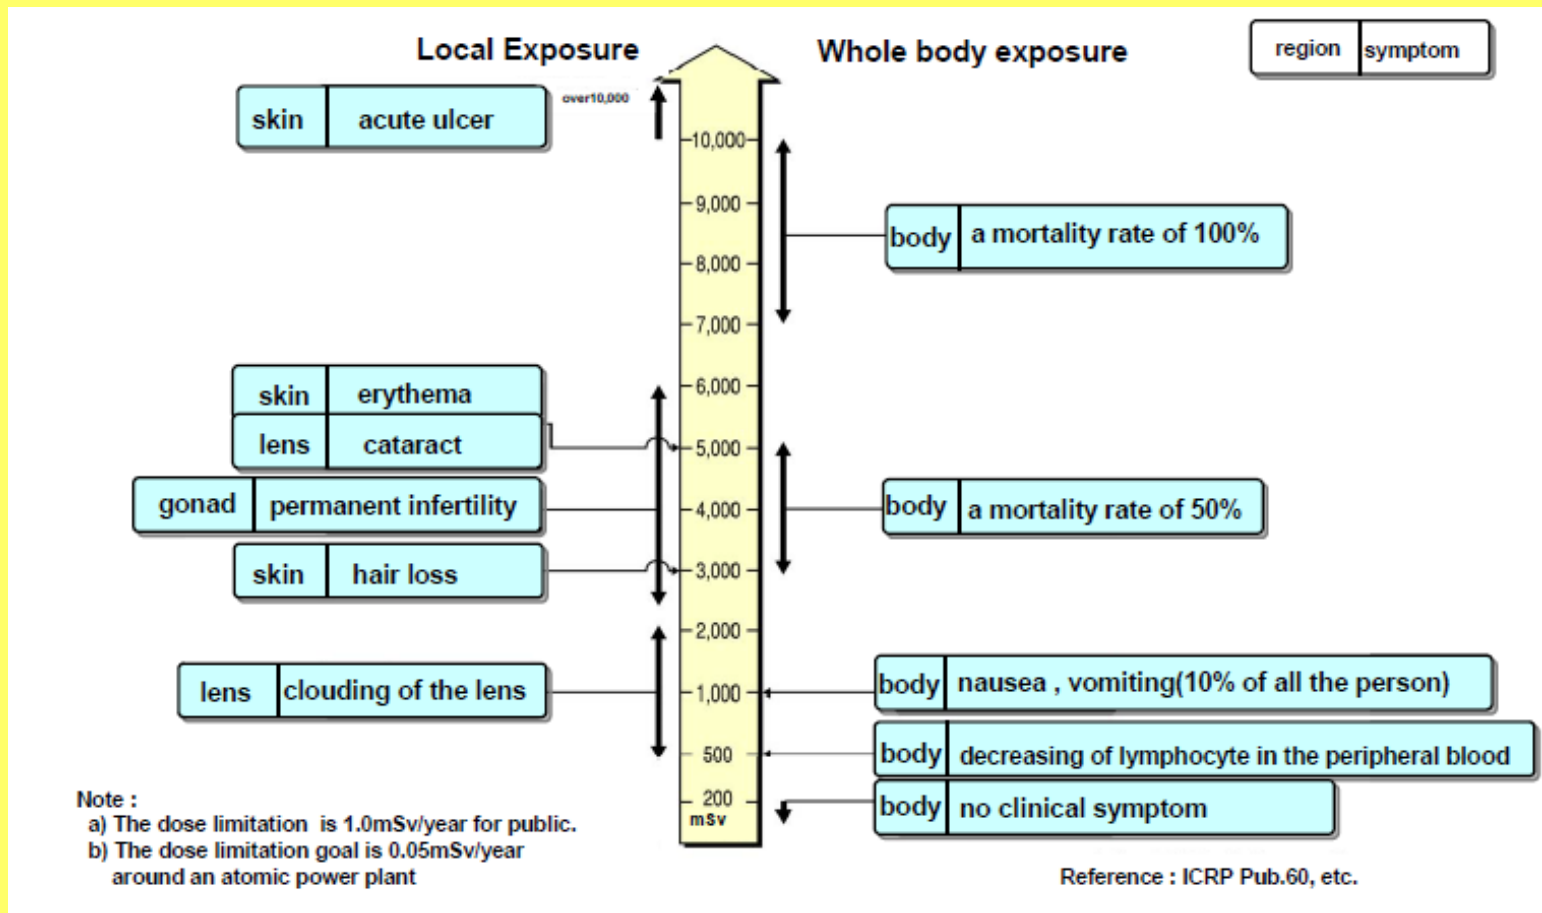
Local Exposure

Whole body exposure

| region | symptom |
|---|---|

| skin | acute ulcer |
|---|---|

over10,000

10,000
9,000
8,000
7,000
6,000
5,000
4,000
3,000
2,000
1,000
500
200
mSv

| body | a mortality rate of 100% |
|---|---|

| skin | erythema |
|---|---|
| lens | cataract |

| gonad | permanent infertility |
|---|---|

| skin | hair loss |
|---|---|

| body | a mortality rate of 50% |
|---|---|

| lens | clouding of the lens |
|---|---|

| body | nausea , vomiting(10% of all the person) |
|---|---|

| body | decreasing of lymphocyte in the peripheral blood |
|---|---|

| body | no clinical symptom |
|---|---|

Note :
a) The dose limitation is 1.0mSv/year for public.
b) The dose limitation goal is 0.05mSv/year around an atomic power plant

Reference : ICRP Pub.60, etc.